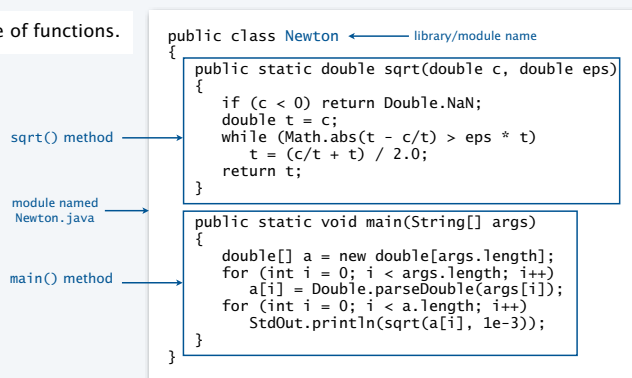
e of functions.

public class Newton ← library/module name
{
public static double sqrt(double c, double eps)
{
if (c < 0) return Double.NaN;
double t = c;
while (Math.abs(t - c/t) > eps * t)
t = (c/t + t) / 2.0;
return t;
}

sqrt() method

module named Newton.java

main() method

public static void main(String[] args)
{
double[] a = new double[args.length];
for (int i = 0; i < args.length; i++)
a[i] = Double.parseDouble(args[i]);
for (int i = 0; i < a.length; i++)
StdOut.println(sqrt(a[i], 1e-3));
}
}